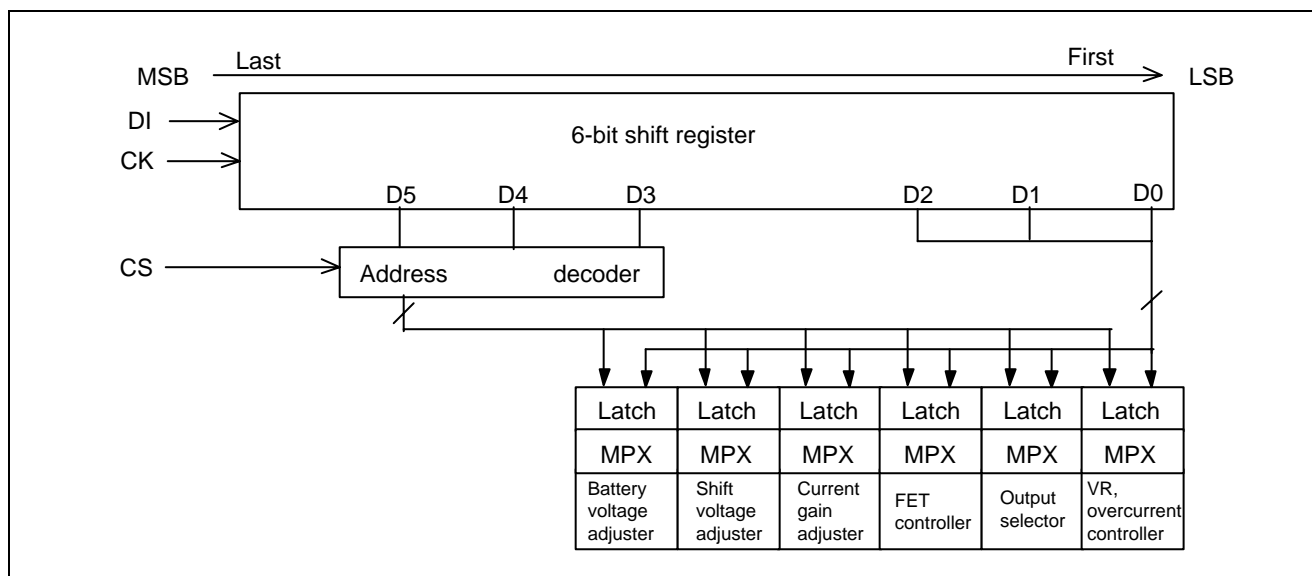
MSB Last First LSB

DI

CK

6-bit shift register

D5 D4 D3 D2 D1 D0

CS

Address decoder

| Latch | Latch | Latch | Latch | Latch | Latch |
|---|---|---|---|---|---|
| MPX | MPX | MPX | MPX | MPX | MPX |
| Battery voltage adjuster | Shift voltage adjuster | Current gain adjuster | FET controller | Output selector | VR, overcurrent controller |